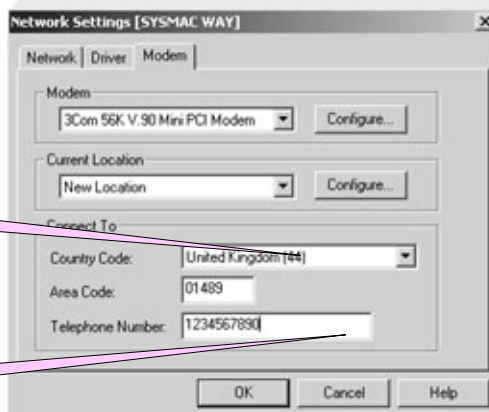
Network Settings [SYSMAC WAY]

Network | Driver | Modem

Modem

3Com 56K V.90 Mini PCI Modem

Configure...

Current Location

New Location

Configure...

Connect To

Country Code: United Kingdom (44)

Area Code: 01489

Telephone Number: 1234567890

OK

Cancel

Help